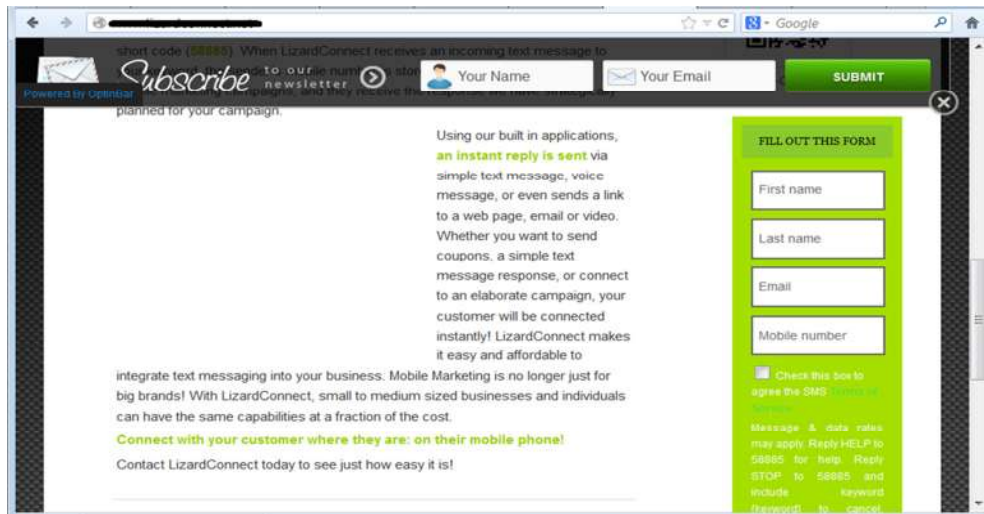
Google

short code (58885). When LizardConnect receives an incoming text message to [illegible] the mobile number is stored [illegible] they receive the response we have strategically planned for your campaign.

Subscribe to our newsletter

Your Name

Your Email

SUBMIT

Powered By Optinbar

Using our built in applications, an instant reply is sent via simple text message, voice message, or even sends a link to a web page, email or video. Whether you want to send coupons, a simple text message response, or connect to an elaborate campaign, your customer will be connected instantly! LizardConnect makes it easy and affordable to integrate text messaging into your business. Mobile Marketing is no longer just for big brands! With LizardConnect, small to medium sized businesses and individuals can have the same capabilities at a fraction of the cost.

Connect with your customer where they are: on their mobile phone!

Contact LizardConnect today to see just how easy it is!

FILL OUT THIS FORM

First name

Last name

Email

Mobile number

Check this box to agree the SMS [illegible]

Message & data rates may apply. Reply HELP to 58885 for help. Reply STOP to 58885 and include keyword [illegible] to cancel.